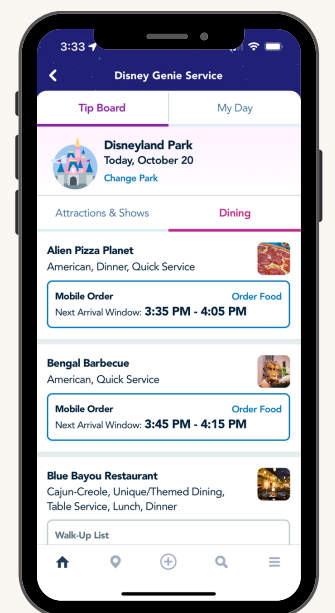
3:33

Disney Genie Service

Tip Board | My Day

Disneyland Park
Today, October 20
Change Park

Attractions & Shows | Dining

Alien Pizza Planet
American, Dinner, Quick Service

Mobile Order | Order Food
Next Arrival Window: 3:35 PM - 4:05 PM

Bengal Barbecue
American, Quick Service

Mobile Order | Order Food
Next Arrival Window: 3:45 PM - 4:15 PM

Blue Bayou Restaurant
Cajun-Creole, Unique/Themed Dining, Table Service, Lunch, Dinner

Walk-Up List